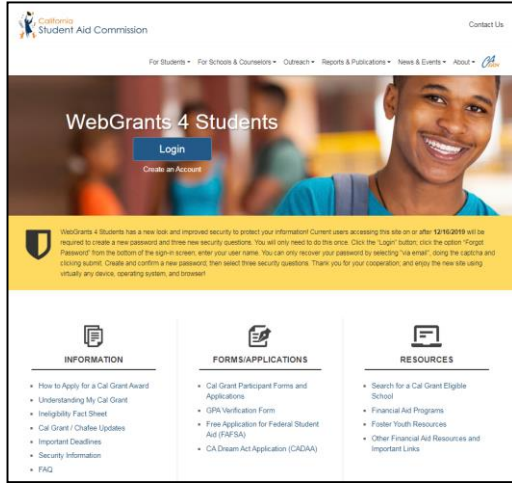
California
Student Aid Commission

Contact Us

For Students ▾ For Schools & Counselors ▾ Outreach ▾ Reports & Publications ▾ News & Events ▾ About ▾

WebGrants 4 Students

Login

Create an Account

WebGrants 4 Students has a new look and improved security to protect your information! Current users accessing this site on or after 12/16/2019 will be required to create a new password and three new security questions. You will only need to do this once. Click the "Login" button; click the option "Forgot Password" from the bottom of the sign-in screen, enter your user name. You can only recover your password by selecting "via email", doing the captcha and clicking submit. Create and confirm a new password; then select three security questions. Thank you for your cooperation; and enjoy the new site using virtually any device, operating system, and browser!

INFORMATION

- How to Apply for a Cal Grant Award
- Understanding My Cal Grant
- Ineligibility Fact Sheet
- Cal Grant / Chafee Updates
- Important Deadlines
- Security Information
- FAQ

FORMS/APPLICATIONS

- Cal Grant Participant Forms and Applications
- GPA Verification Form
- Free Application for Federal Student Aid (FAFSA)
- CA Dream Act Application (CADAA)

RESOURCES

- Search for a Cal Grant Eligible School
- Financial Aid Programs
- Foster Youth Resources
- Other Financial Aid Resources and Important Links